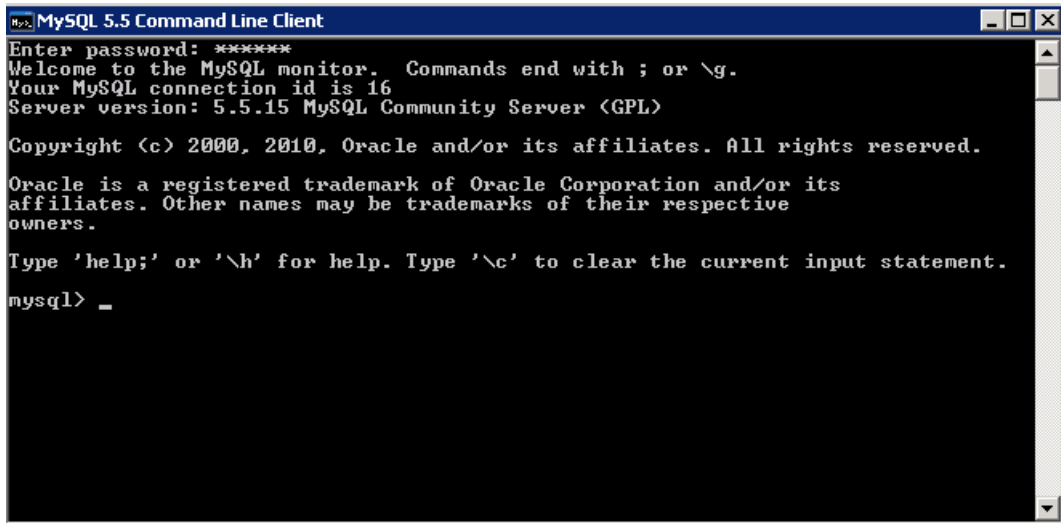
MySQL 5.5 Command Line Client

Enter password: ******
Welcome to the MySQL monitor.  Commands end with ; or \g.
Your MySQL connection id is 16
Server version: 5.5.15 MySQL Community Server (GPL)

Copyright (c) 2000, 2010, Oracle and/or its affiliates. All rights reserved.

Oracle is a registered trademark of Oracle Corporation and/or its affiliates. Other names may be trademarks of their respective owners.

Type 'help;' or '\h' for help. Type '\c' to clear the current input statement.

mysql> _